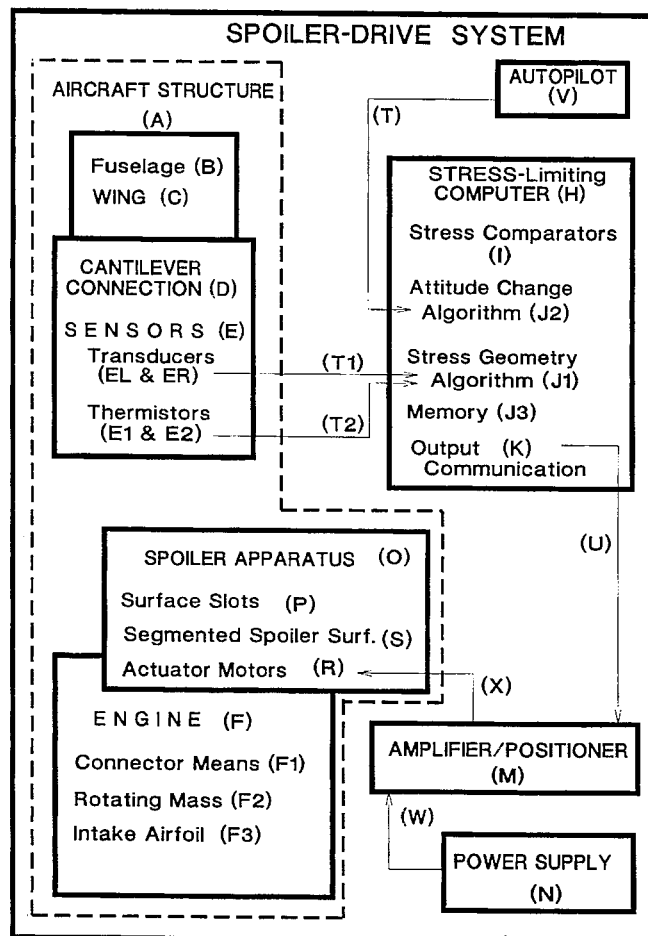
SPOILER-DRIVE SYSTEM

AIRCRAFT STRUCTURE
(A)

Fuselage (B)
WING (C)

CANTILEVER CONNECTION (D)

SENSORS (E)
Transducers (EL & ER)
Thermistors (E1 & E2)

AUTOPILOT (V)

(T)

STRESS-Limiting COMPUTER (H)
Stress Comparators (I)
Attitude Change Algorithm (J2)
Stress Geometry Algorithm (J1)
Memory (J3)
Output (K) Communication

(T1)

(T2)

(U)

SPOILER APPARATUS (O)
Surface Slots (P)
Segmented Spoiler Surf. (S)
Actuator Motors (R)

(X)

ENGINE (F)
Connector Means (F1)
Rotating Mass (F2)
Intake Airfoil (F3)

AMPLIFIER/POSITIONER (M)

(W)

POWER SUPPLY (N)